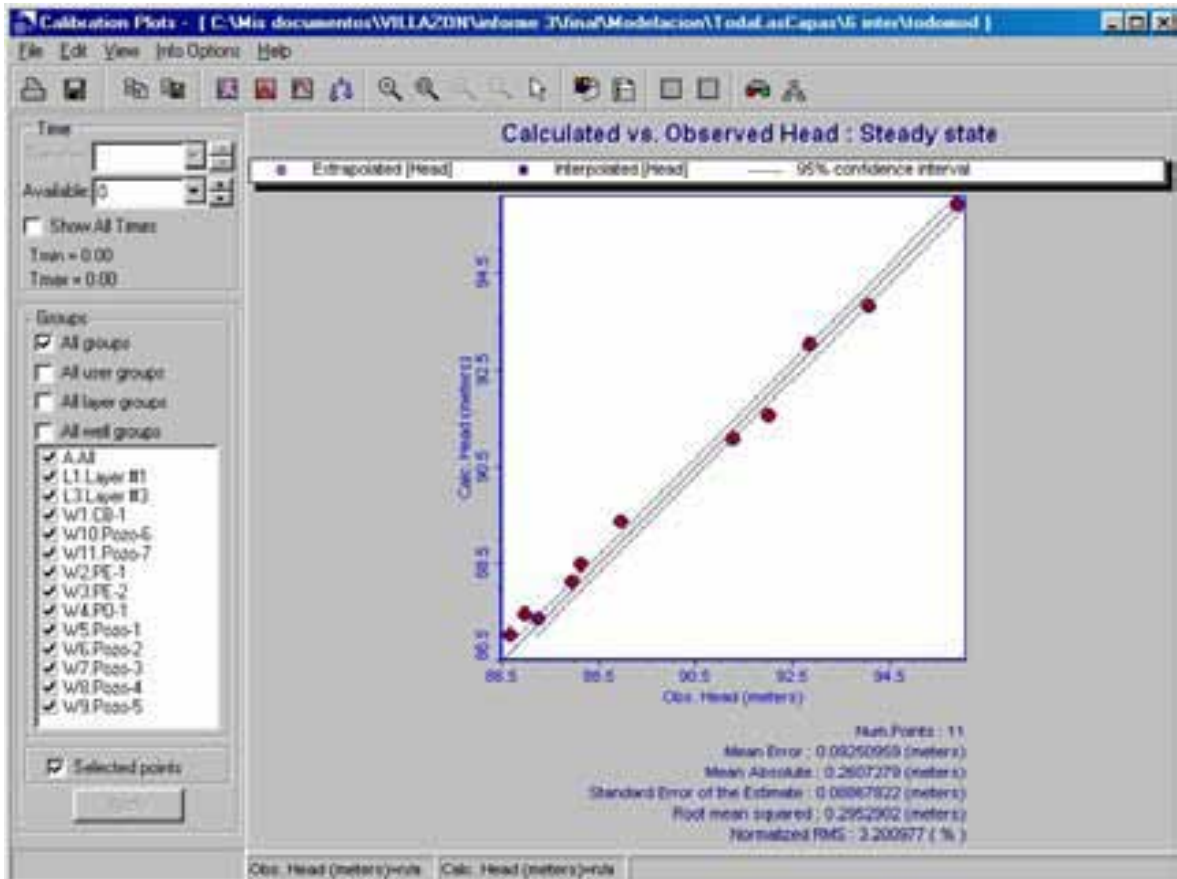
Calibration Plots - [ C:\Mis documentos\VILLAZON\informe 3\final\Modelacion\TodaLasCapas\6 inter\todomod ]

File Edit View Info Options Help

Time
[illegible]
Available: 0
Show All Times
Tmin = 0.00
Tmax = 0.00

Groups
All groups
All user groups
All layer groups
All well groups
A.All
L1.Layer #1
L3.Layer #3
W1.CB-1
W10.Pozo-6
W11.Pozo-7
W2.PE-1
W3.PE-2
W4.PD-1
W5.Pozo-1
W6.Pozo-2
W7.Pozo-3
W8.Pozo-4
W9.Pozo-5

Selected points
Apply

Calculated vs. Observed Head : Steady state

Extrapolated [Head]   Interpolated [Head]   95% confidence interval

Calc. Head (meters)
86.5
88.5
90.5
92.5
94.5

86.5 88.5 90.5 92.5 94.5
Obs. Head (meters)

Num.Points : 11
Mean Error : 0.09250959 (meters)
Mean Absolute : 0.2607279 (meters)
Standard Error of the Estimate : 0.08867822 (meters)
Root mean squared : 0.2952902 (meters)
Normalized RMS : 3.200977 ( % )

Obs. Head (meters)=n/a   Calc. Head (meters)=n/a